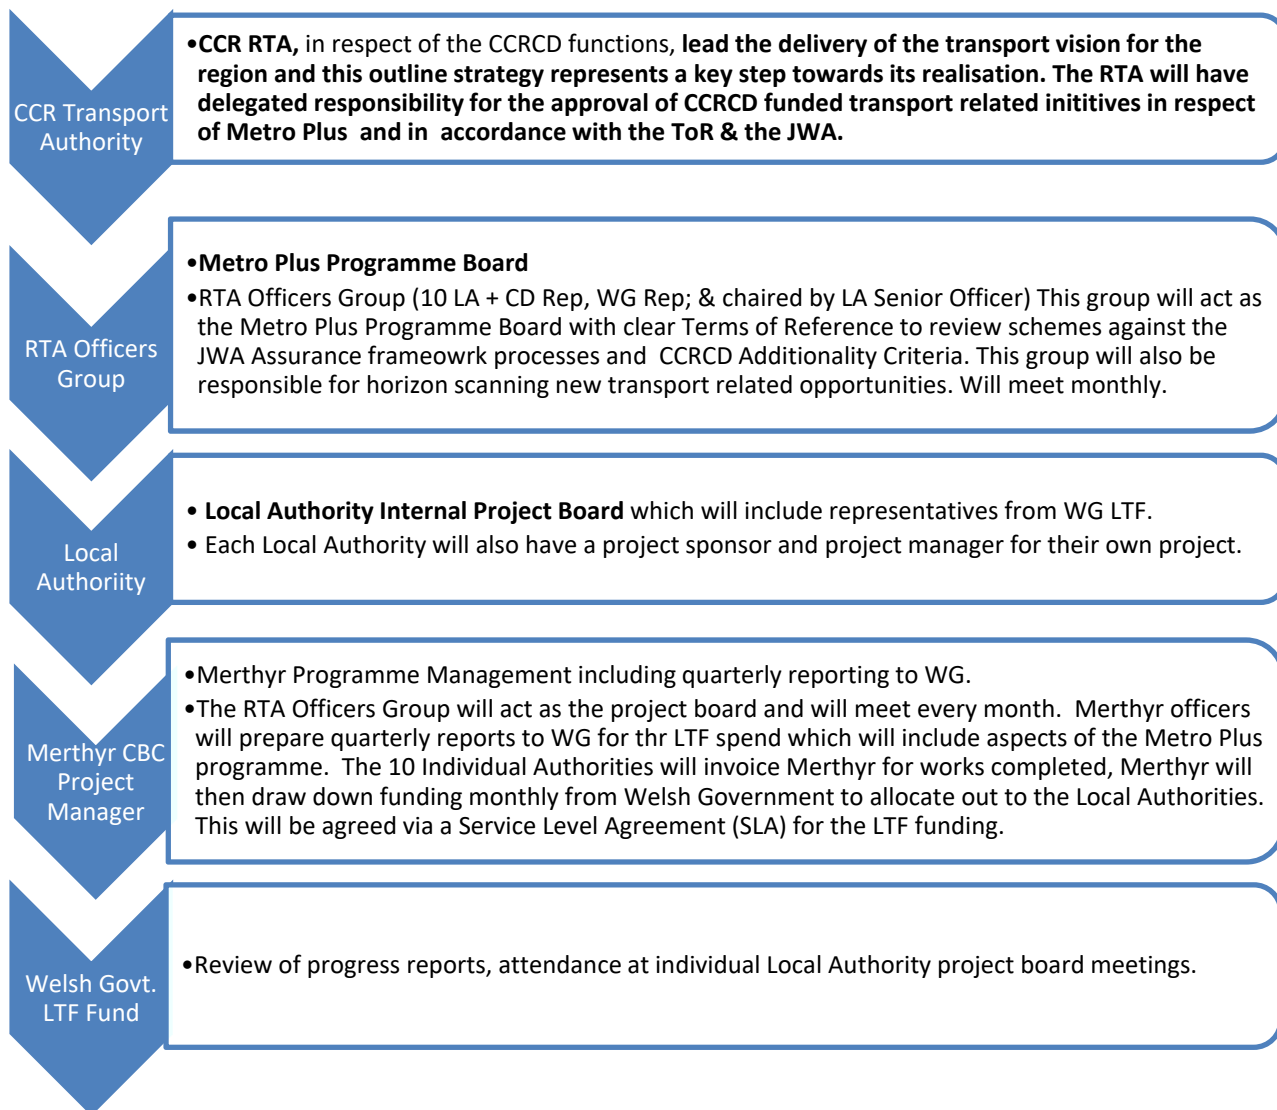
CCR Transport Authority

•CCR RTA, in respect of the CCRCD functions, lead the delivery of the transport vision for the region and this outline strategy represents a key step towards its realisation. The RTA will have delegated responsibility for the approval of CCRCD funded transport related inititives in respect of Metro Plus and in accordance with the ToR & the JWA.

RTA Officers Group

•Metro Plus Programme Board
•RTA Officers Group (10 LA + CD Rep, WG Rep; & chaired by LA Senior Officer) This group will act as the Metro Plus Programme Board with clear Terms of Reference to review schemes against the JWA Assurance frameowrk processes and CCRCD Additionality Criteria. This group will also be responsible for horizon scanning new transport related opportunities. Will meet monthly.

Local Authoriity

• Local Authority Internal Project Board which will include representatives from WG LTF.
• Each Local Authority will also have a project sponsor and project manager for their own project.

Merthyr CBC Project Manager

•Merthyr Programme Management including quarterly reporting to WG.
•The RTA Officers Group will act as the project board and will meet every month. Merthyr officers will prepare quarterly reports to WG for thr LTF spend which will include aspects of the Metro Plus programme. The 10 Individual Authorities will invoice Merthyr for works completed, Merthyr will then draw down funding monthly from Welsh Government to allocate out to the Local Authorities. This will be agreed via a Service Level Agreement (SLA) for the LTF funding.

Welsh Govt. LTF Fund

•Review of progress reports, attendance at individual Local Authority project board meetings.